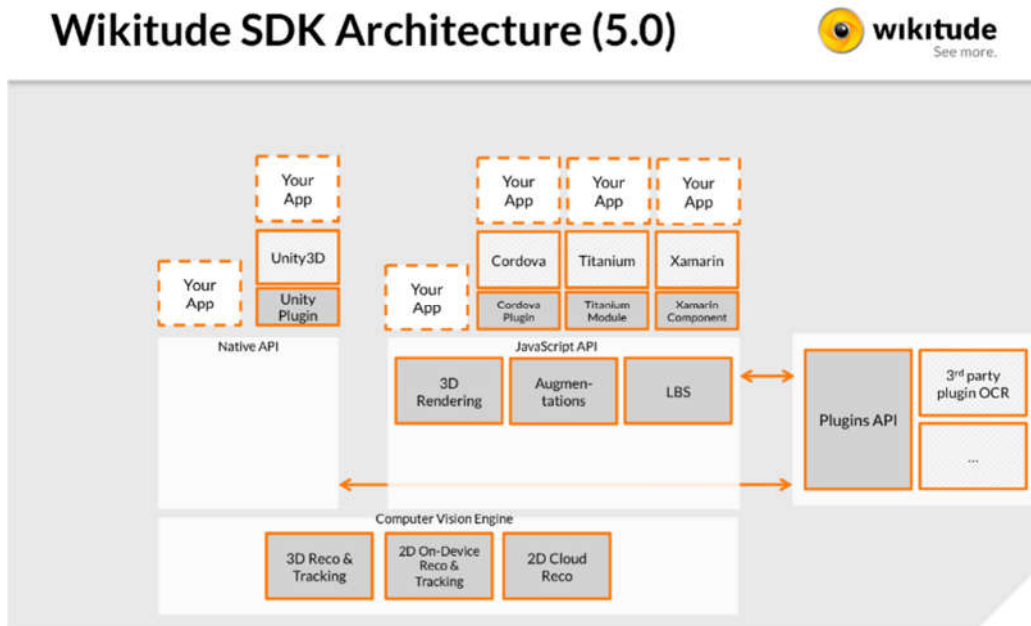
Wikitude SDK Architecture (5.0)

wikitude
See more.

Your App

Unity3D

Unity Plugin

Your App

Native API

Your App

Your App

Your App

Your App

Cordova

Titanium

Xamarin

Cordova Plugin

Titanium Module

Xamarin Component

JavaScript API

3D Rendering

Augmentations

LBS

Plugins API

3$^{rd}$ party plugin OCR

...

Computer Vision Engine

3D Reco & Tracking

2D On-Device Reco & Tracking

2D Cloud Reco